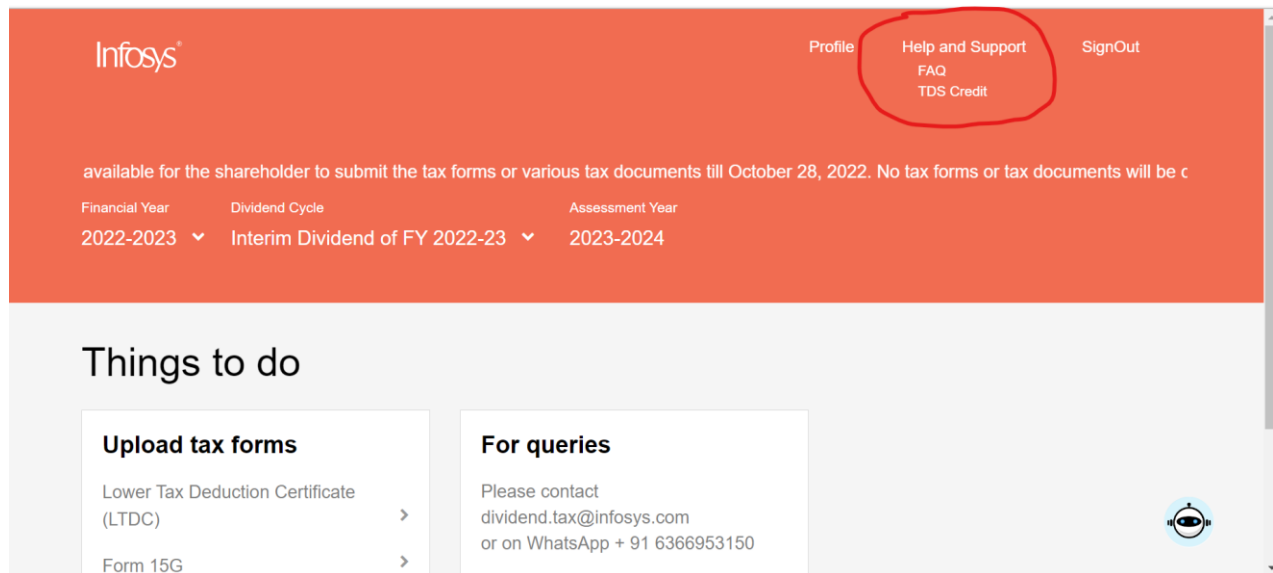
Infosys®

Profile Help and Support SignOut
FAQ
TDS Credit

available for the shareholder to submit the tax forms or various tax documents till October 28, 2022. No tax forms or tax documents will be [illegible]

Financial Year
2022-2023

Dividend Cycle
Interim Dividend of FY 2022-23

Assessment Year
2023-2024

Things to do

Upload tax forms

Lower Tax Deduction Certificate (LTDC)

Form 15G

For queries

Please contact dividend.tax@infosys.com or on WhatsApp + 91 6366953150